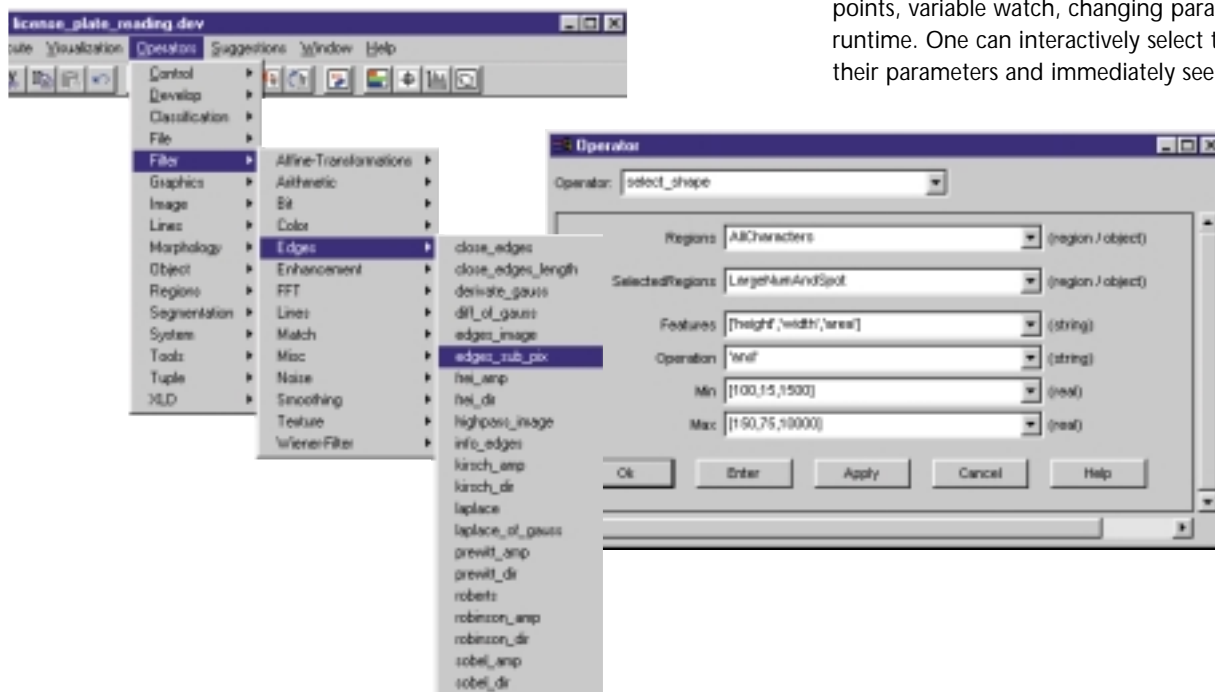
points, variable watch, changing para
runtime. One can interactively select t
their parameters and immediately see

license_plate_reading.dev

cute Visualization Operators Suggestions Window Help

Control
Develop
Classification
File
Filter
Graphics
Image
Lines
Morphology
Object
Regions
Segmentation
System
Tools
Tuple
XLD

Affine-Transformations
Arithmetic
Bit
Color
Edges
Enhancement
FFT
Lines
Match
Misc
Noise
Smoothing
Texture
WienerFilter

close_edges
close_edges_length
derivate_gauss
diff_of_gauss
edges_image
edges_sub_pix
frei_amp
frei_dir
highpass_image
info_edges
kirsch_amp
kirsch_dir
laplace
laplace_of_gauss
prewitt_amp
prewitt_dir
roberts
robinson_amp
robinson_dir
sobel_amp
sobel_dir

Operator

Operator: select_shape

Regions AllCharacters (region / object)

SelectedRegions LargeNumAndSpot (region / object)

Features ['height','width','area'] (string)

Operation 'and' (string)

Min [100,15,1500] (real)

Max [150,75,10000] (real)

Ok Enter Apply Cancel Help